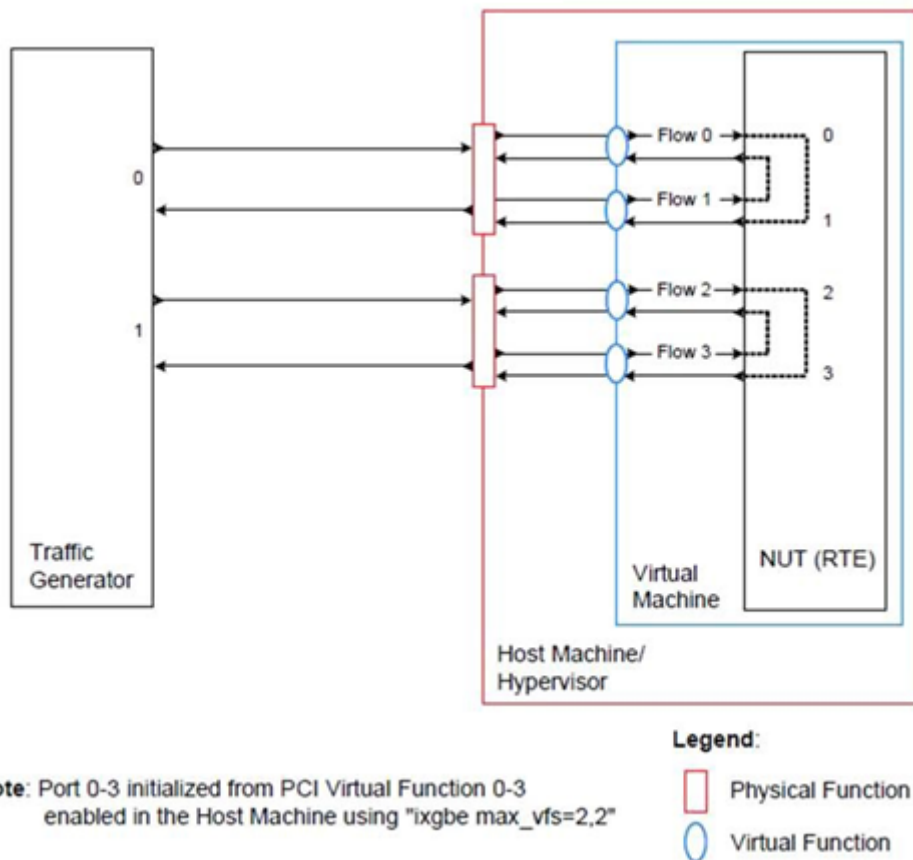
0

1

Flow 0

Flow 1

Flow 2

Flow 3

0

1

2

3

Traffic Generator

Virtual Machine

NUT (RTE)

Host Machine/ Hypervisor

Legend:

Physical Function

Virtual Function

ote: Port 0-3 initialized from PCI Virtual Function 0-3 enabled in the Host Machine using "ixgbe max_vfs=2,2"